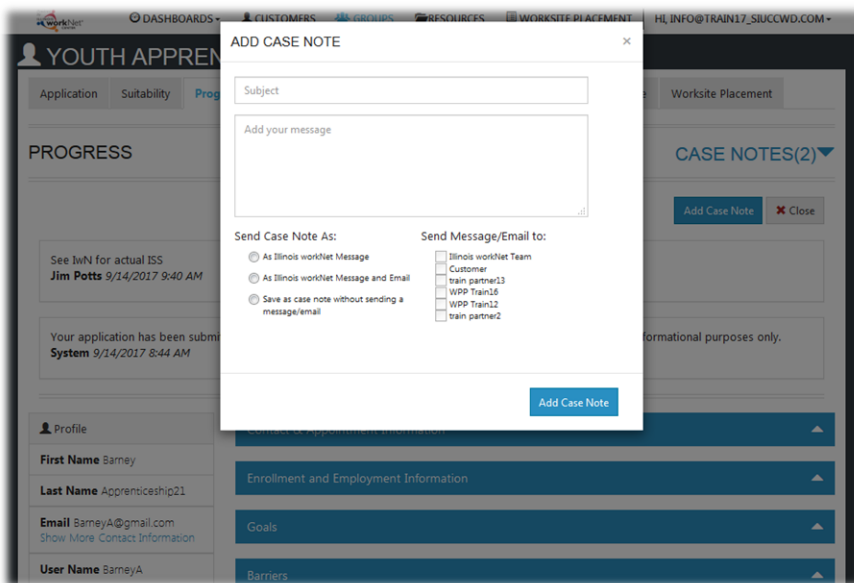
workNet DASHBOARDS CUSTOMERS GROUPS RESOURCES WORKSITE PLACEMENT HI, INFO@TRAIN17_SIUCCWD.COM

YOUTH APPREN

Application Suitability Prog Worksite Placement

PROGRESS

CASE NOTES(2)

Add Case Note ✖ Close

See IwN for actual ISS
Jim Potts 9/14/2017 9:40 AM

Your application has been submi formational purposes only.
System 9/14/2017 8:44 AM

Profile

First Name Barney

Last Name Apprenticeship21

Email BarneyA@gmail.com
Show More Contact Information

User Name BarneyA

Contact & Appointment Information

Enrollment and Employment Information

Goals

Barriers

ADD CASE NOTE ×

Subject

Add your message

Send Case Note As:

As Illinois workNet Message

As Illinois workNet Message and Email

Save as case note without sending a message/email

Send Message/Email to:

Illinois workNet Team
Customer
train partner13
WPP Train16
WPP Train12
train partner2

Add Case Note